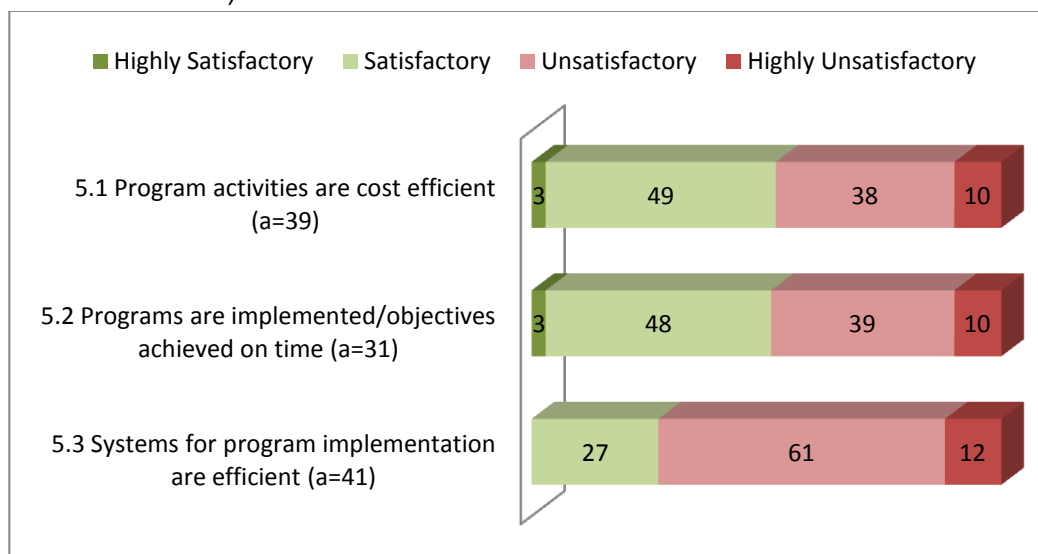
Highly Satisfactory Satisfactory Unsatisfactory Highly Unsatisfactory

5.1 Program activities are cost efficient (a=39)
3 49 38 10

5.2 Programs are implemented/objectives achieved on time (a=31)
3 48 39 10

5.3 Systems for program implementation are efficient (a=41)
27 61 12